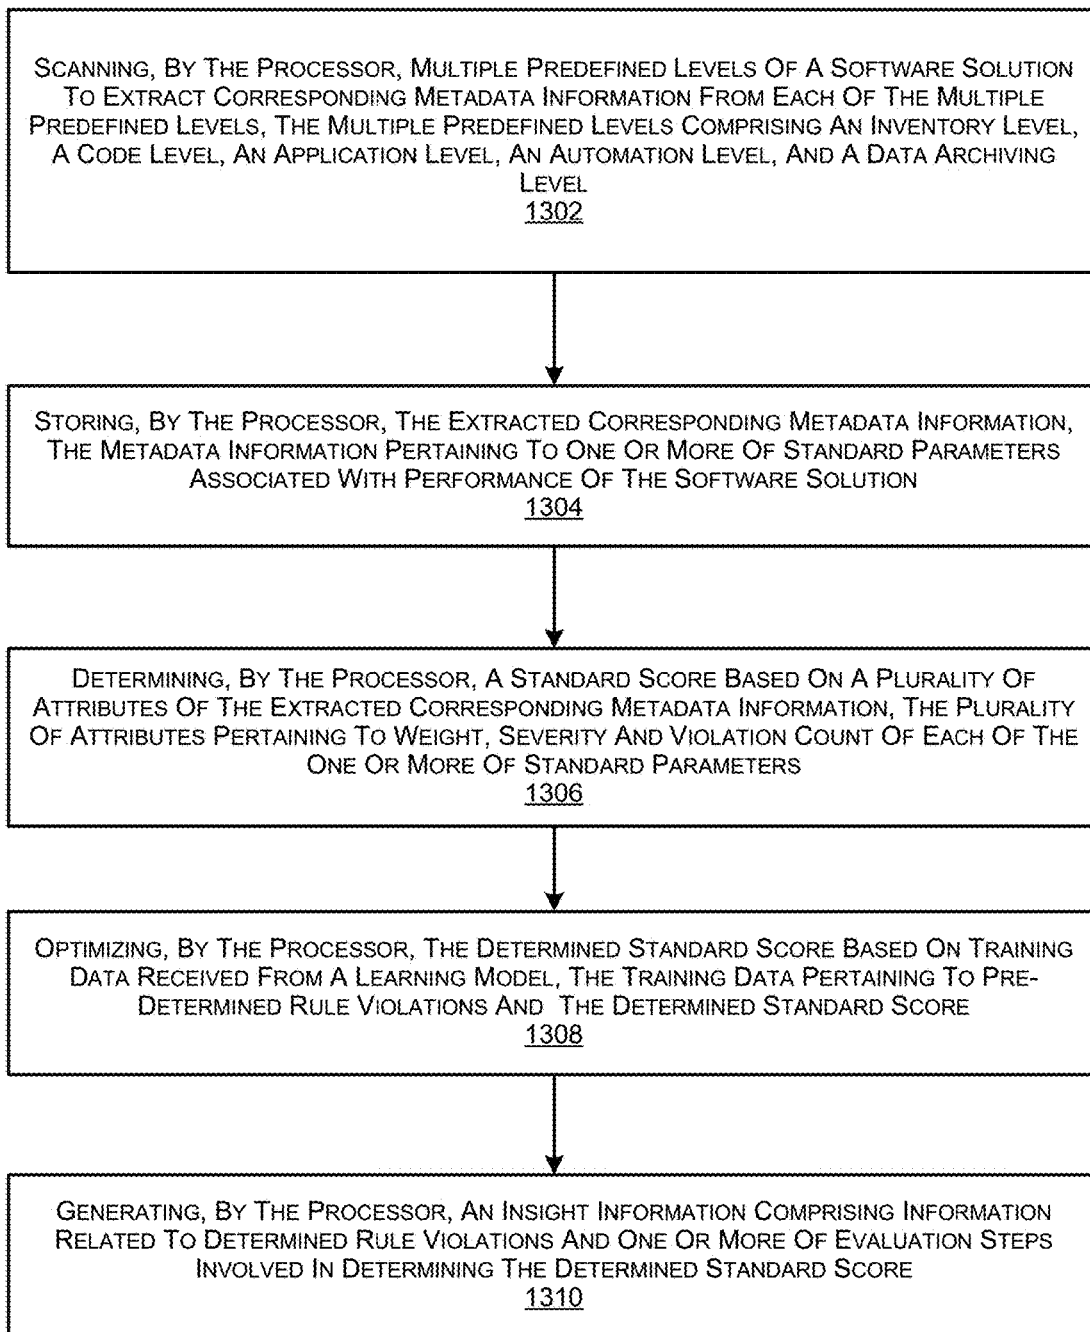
Scanning, By The Processor, Multiple Predefined Levels Of A Software Solution To Extract Corresponding Metadata Information From Each Of The Multiple Predefined Levels, The Multiple Predefined Levels Comprising An Inventory Level, A Code Level, An Application Level, An Automation Level, And A Data Archiving Level
1302

Storing, By The Processor, The Extracted Corresponding Metadata Information, The Metadata Information Pertaining To One Or More Of Standard Parameters Associated With Performance Of The Software Solution
1304

Determining, By The Processor, A Standard Score Based On A Plurality Of Attributes Of The Extracted Corresponding Metadata Information, The Plurality Of Attributes Pertaining To Weight, Severity And Violation Count Of Each Of The One Or More Of Standard Parameters
1306

Optimizing, By The Processor, The Determined Standard Score Based On Training Data Received From A Learning Model, The Training Data Pertaining To Pre-Determined Rule Violations And The Determined Standard Score
1308

Generating, By The Processor, An Insight Information Comprising Information Related To Determined Rule Violations And One Or More Of Evaluation Steps Involved In Determining The Determined Standard Score
1310